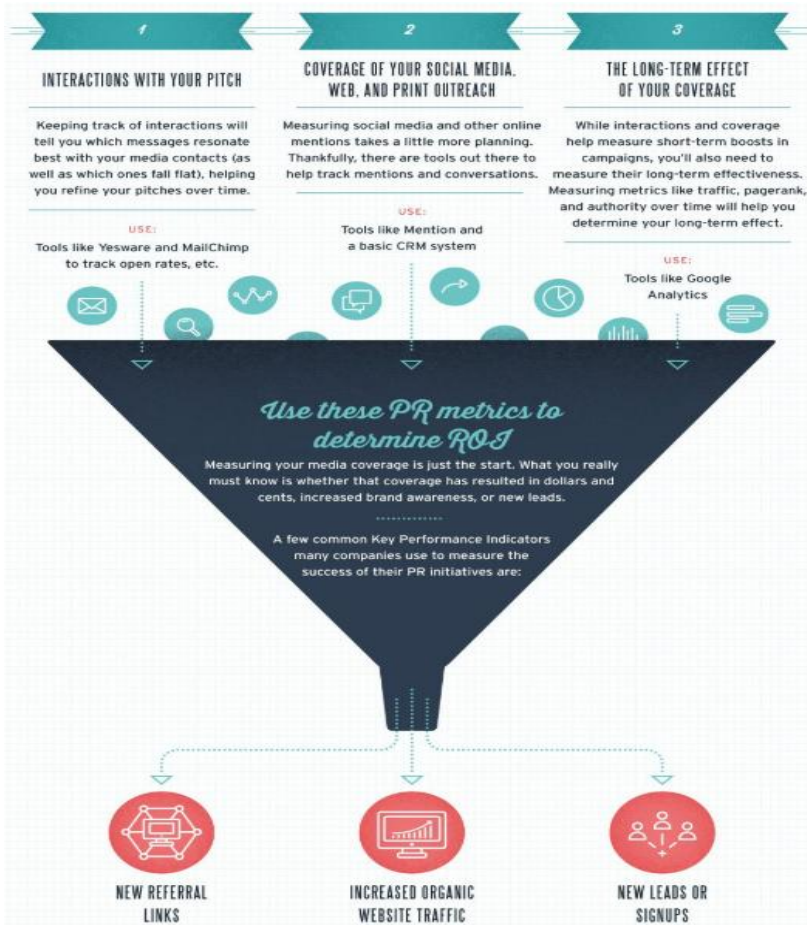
1

INTERACTIONS WITH YOUR PITCH

Keeping track of interactions will tell you which messages resonate best with your media contacts (as well as which ones fall flat), helping you refine your pitches over time.

USE:

Tools like Yesware and MailChimp to track open rates, etc.

2

COVERAGE OF YOUR SOCIAL MEDIA, WEB, AND PRINT OUTREACH

Measuring social media and other online mentions takes a little more planning. Thankfully, there are tools out there to help track mentions and conversations.

USE:

Tools like Mention and a basic CRM system

3

THE LONG-TERM EFFECT OF YOUR COVERAGE

While interactions and coverage help measure short-term boosts in campaigns, you'll also need to measure their long-term effectiveness. Measuring metrics like traffic, pagerank, and authority over time will help you determine your long-term effect.

USE:

Tools like Google Analytics

Use these PR metrics to determine ROI

Measuring your media coverage is just the start. What you really must know is whether that coverage has resulted in dollars and cents, increased brand awareness, or new leads.

A few common Key Performance Indicators many companies use to measure the success of their PR initiatives are:

NEW REFERRAL LINKS

INCREASED ORGANIC WEBSITE TRAFFIC

NEW LEADS OR SIGNUPS